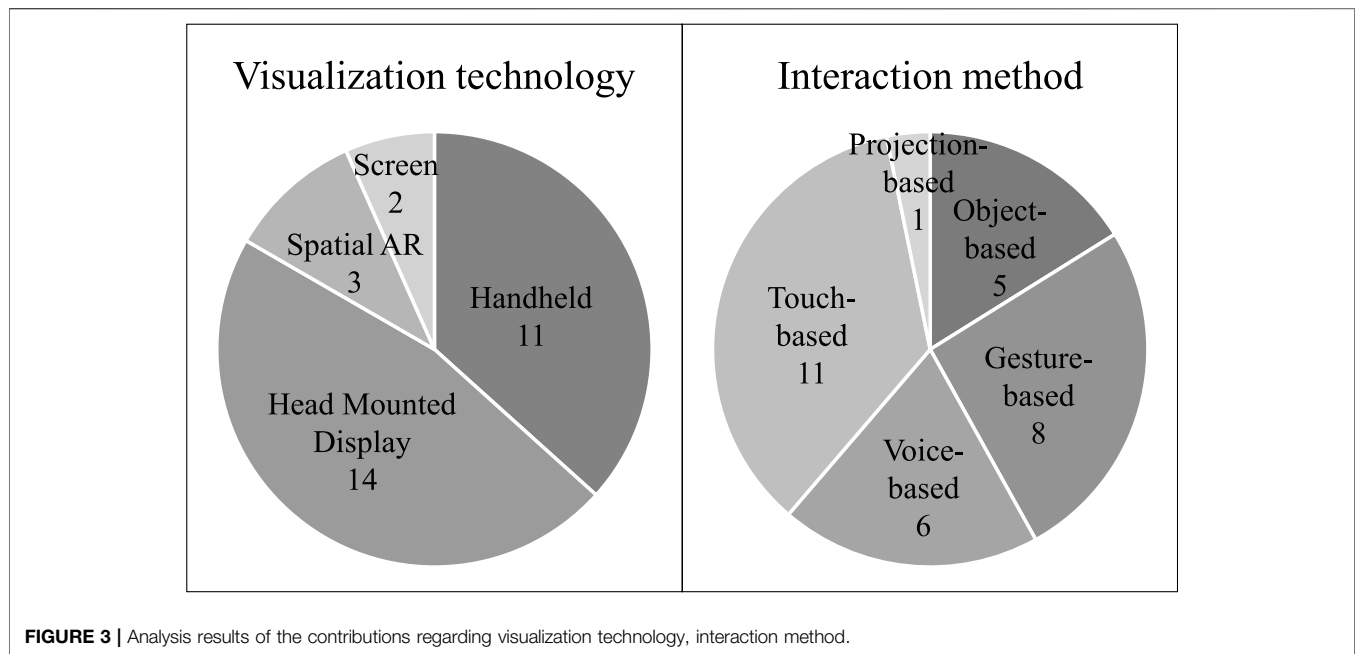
Visualization technology

Screen
2

Spatial AR
3

Handheld
11

Head Mounted Display
14

Interaction method

Projection-based
1

Object-based
5

Touch-based
11

Gesture-based
8

Voice-based
6

FIGURE 3 | Analysis results of the contributions regarding visualization technology, interaction method.